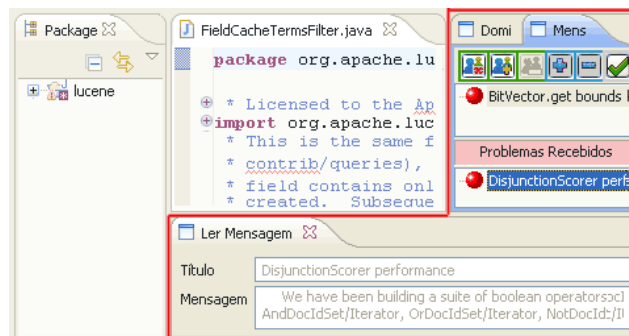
Package ☒

lucene

FieldCacheTermsFilter.java ☒

package org.apache.lu

* Licensed to the Ap
import org.apache.luc
* This is the same f
* contrib/queries),
* field contains onl
* created. Subseque

Domi Mens

BitVector.get bounds

Problemas Recebidos

DisjunctionScorer perf

Ler Mensagem ☒

Título DisjunctionScorer performance

Mensagem We have been building a suite of boolean operators AndDocIdSet/Iterator, OrDocIdSet/Iterator, NotDocId